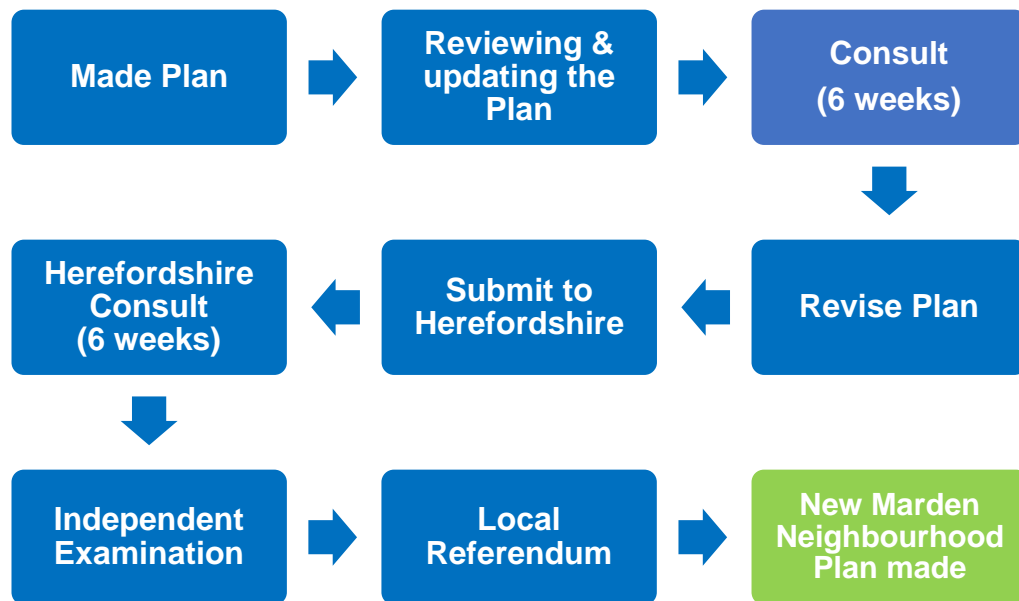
Made Plan

Reviewing & updating the Plan

Consult
(6 weeks)

Revise Plan

Submit to Herefordshire

Herefordshire Consult
(6 weeks)

Independent Examination

Local Referendum

New Marden Neighbourhood Plan made